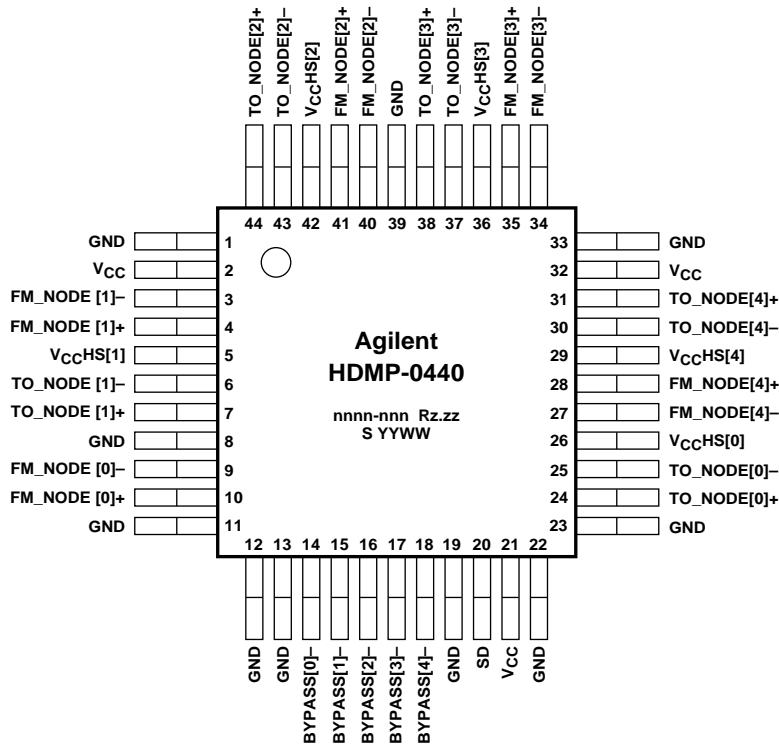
TO_NODE[2]+
TO_NODE[2]–
$V_{CC}$HS[2]
FM_NODE[2]+
FM_NODE[2]–
GND
TO_NODE[3]+
TO_NODE[3]–
$V_{CC}$HS[3]
FM_NODE[3]+
FM_NODE[3]–

44 43 42 41 40 39 38 37 36 35 34

GND 1
$V_{CC}$ 2
FM_NODE [1]– 3
FM_NODE [1]+ 4
$V_{CC}$HS[1] 5
TO_NODE [1]– 6
TO_NODE [1]+ 7
GND 8
FM_NODE [0]– 9
FM_NODE [0]+ 10
GND 11

Agilent
HDMP-0440

nnnn-nnn Rz.zz
S YYWW

33 GND
32 $V_{CC}$
31 TO_NODE[4]+
30 TO_NODE[4]–
29 $V_{CC}$HS[4]
28 FM_NODE[4]+
27 FM_NODE[4]–
26 $V_{CC}$HS[0]
25 TO_NODE[0]–
24 TO_NODE[0]+
23 GND

12 13 14 15 16 17 18 19 20 21 22

GND
GND
BYPASS[0]–
BYPASS[1]–
BYPASS[2]–
BYPASS[3]–
BYPASS[4]–
GND
SD
$V_{CC}$
GND